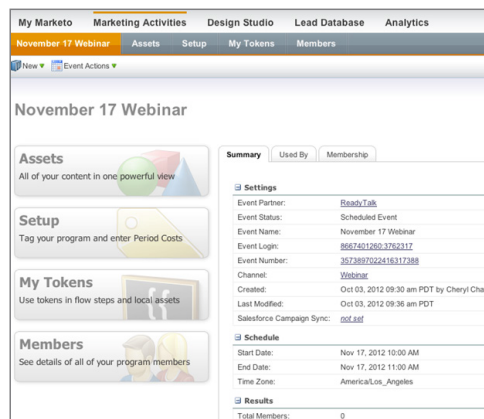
My Marketo Marketing Activities Design Studio Lead Database Analytics

November 17 Webinar Assets Setup My Tokens Members

New ▾ Event Actions ▾

November 17 Webinar

Assets
All of your content in one powerful view

Setup
Tag your program and enter Period Costs

My Tokens
Use tokens in flow steps and local assets

Members
See details of all of your program members

Summary Used By Membership

Settings

| | |
|---|---|
| Event Partner: | ReadyTalk |
| Event Status: | Scheduled Event |
| Event Name: | November 17 Webinar |
| Event Login: | 8667401260:3762317 |
| Event Number: | 3573897022416317388 |
| Channel: | Webinar |
| Created: | Oct 03, 2012 09:36 am PDT by Cheryl Cha |
| Last Modified: | Oct 03, 2012 09:36 am PDT |
| Salesforce Campaign Sync: | not set |

Schedule

| | |
|---|---|
| Start Date: | Nov 17, 2012 10:00 AM |
| End Date: | Nov 17, 2012 11:00 AM |
| Time Zone: | America/Los_Angeles |

Results

| | |
|---|---|
| Total Members: | 0 |